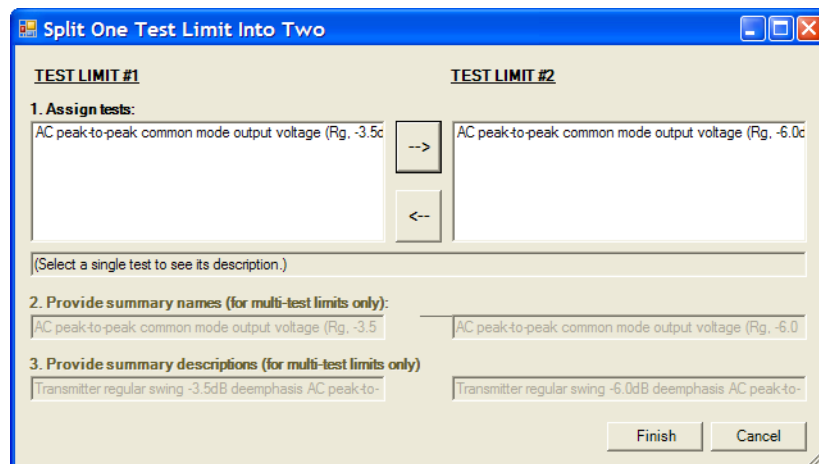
Split One Test Limit Into Two

TEST LIMIT #1

TEST LIMIT #2

1. Assign tests:

AC peak-to-peak common mode output voltage (Rg, -3.5c

-->

<--

AC peak-to-peak common mode output voltage (Rg, -6.0c

(Select a single test to see its description.)

2. Provide summary names (for multi-test limits only):

AC peak-to-peak common mode output voltage (Rg, -3.5

AC peak-to-peak common mode output voltage (Rg, -6.0

3. Provide summary descriptions (for multi-test limits only)

Transmitter regular swing -3.5dB deemphasis AC peak-to-

Transmitter regular swing -6.0dB deemphasis AC peak-to-

Finish

Cancel